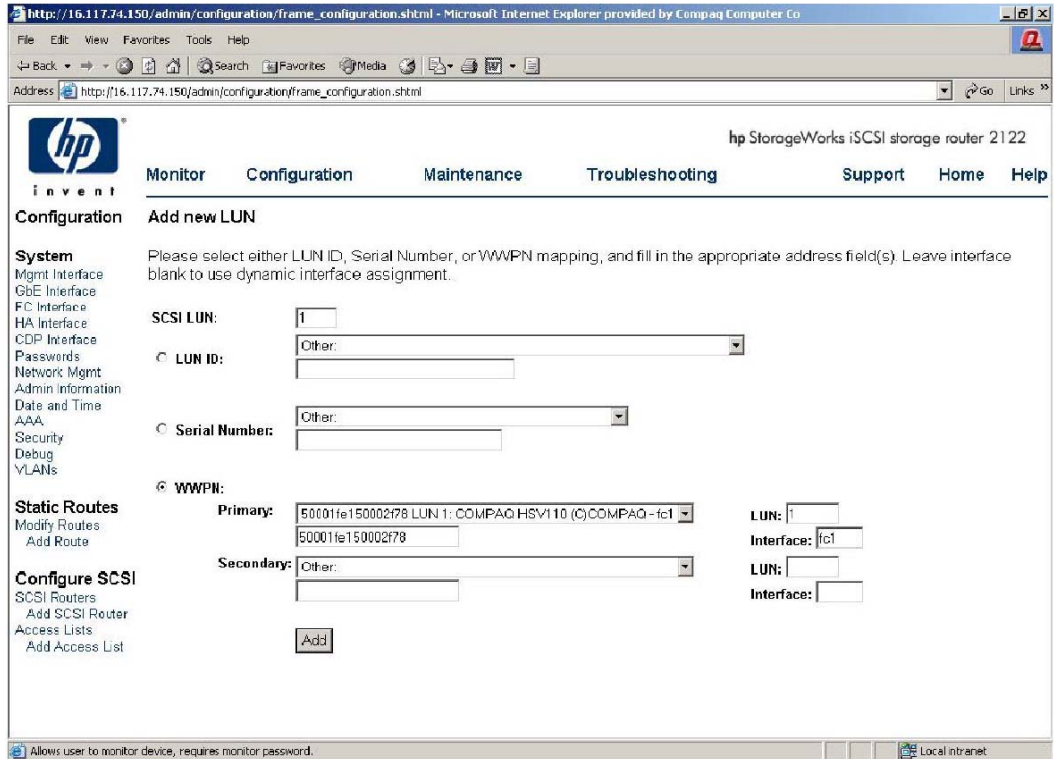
http://16.117.74.150/admin/configuration/frame_configuration.shtml - Microsoft Internet Explorer provided by Compaq Computer Co

File Edit View Favorites Tools Help

Back Search Favorites Media

Address http://16.117.74.150/admin/configuration/frame_configuration.shtml Go Links

hp invent

hp StorageWorks iSCSI storage router 2122

Monitor Configuration Maintenance Troubleshooting Support Home Help

Configuration

Add new LUN

System
Mgmt Interface
GbE Interface
FC Interface
HA Interface
CDP Interface
Passwords
Network Mgmt
Admin Information
Date and Time
AAA
Security
Debug
VLANs

Static Routes
Modify Routes
Add Route

Configure SCSI
SCSI Routers
Add SCSI Router
Access Lists
Add Access List

Please select either LUN ID, Serial Number, or WWPN mapping, and fill in the appropriate address field(s). Leave interface blank to use dynamic interface assignment.

SCSI LUN: 1

LUN ID: Other:

Serial Number: Other:

WWPN:

Primary: 50001fe150002f78 LUN 1: COMPAQ HSV110 (C)COMPAQ - fc1
50001fe150002f78
LUN: 1
Interface: fc1

Secondary: Other:
LUN:
Interface:

Add

Allows user to monitor device, requires monitor password.

Local intranet